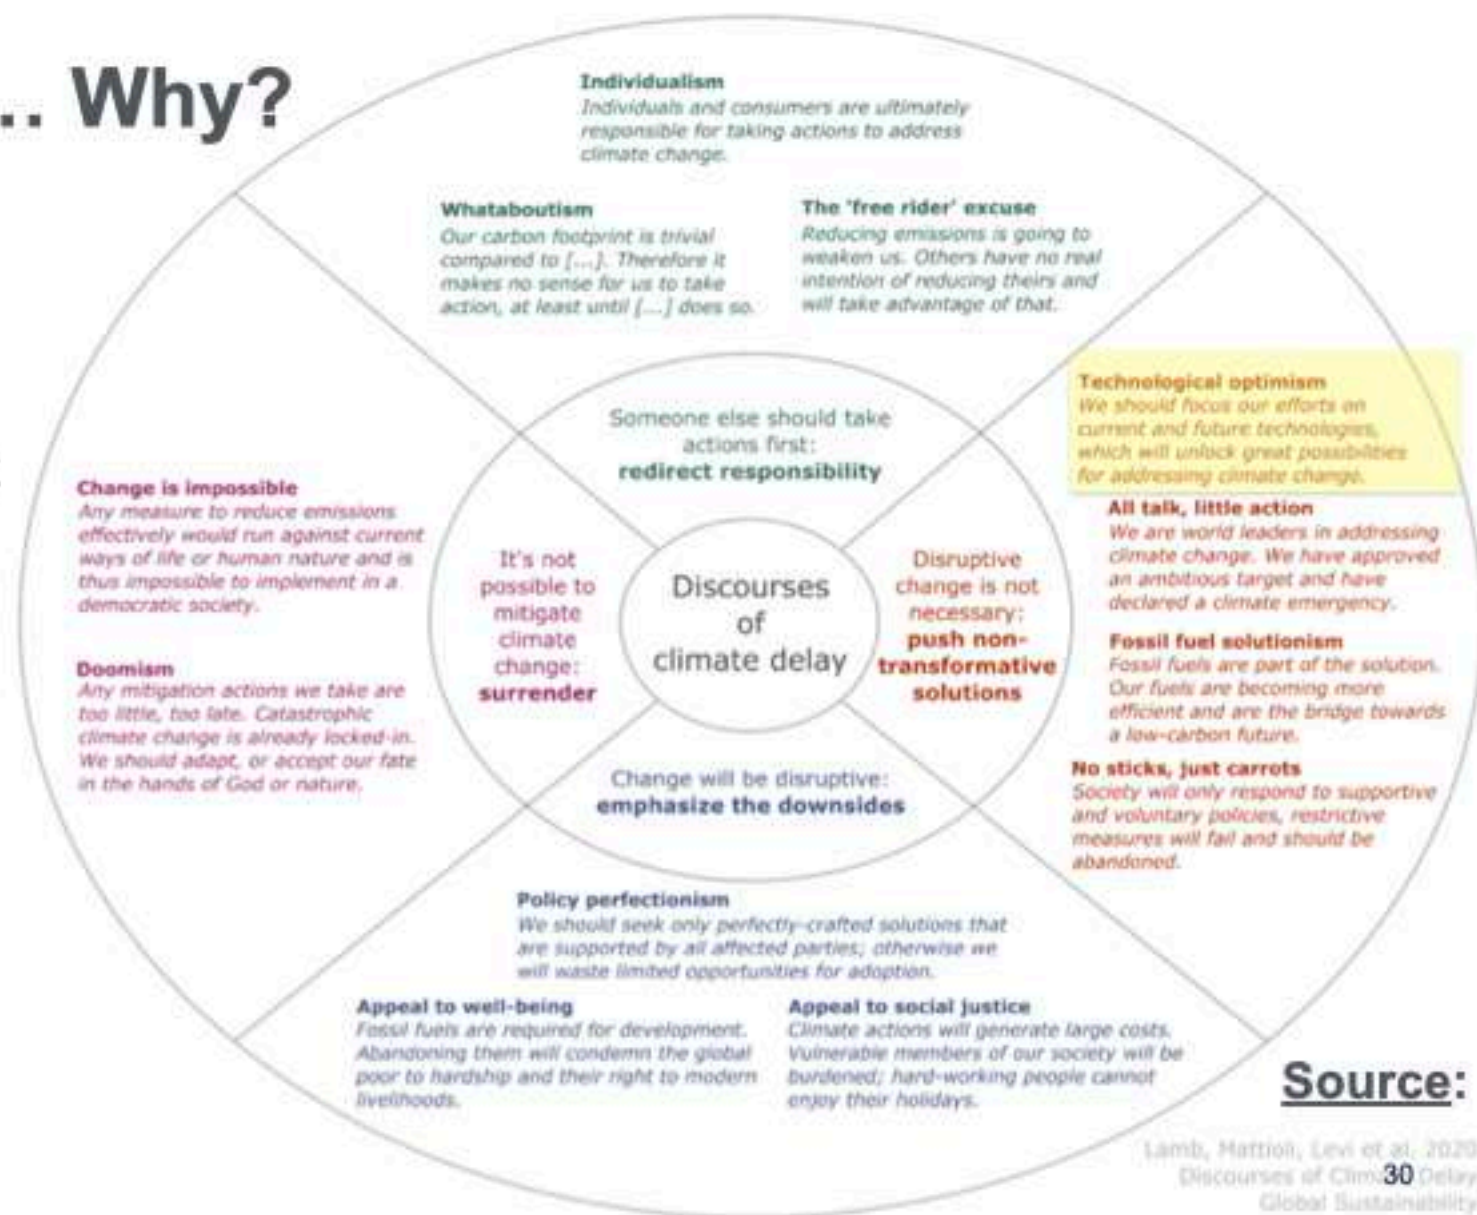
.. Why?

Individualism
Individuals and consumers are ultimately responsible for taking actions to address climate change.

Whataboutism
Our carbon footprint is trivial compared to [...]. Therefore it makes no sense for us to take action, at least until [...] does so.

The 'free rider' excuse
Reducing emissions is going to weaken us. Others have no real intention of reducing theirs and will take advantage of that.

Technological optimism
We should focus our efforts on current and future technologies, which will unlock great possibilities for addressing climate change.

All talk, little action
We are world leaders in addressing climate change. We have approved an ambitious target and have declared a climate emergency.

Fossil fuel solutionism
Fossil fuels are part of the solution. Our fuels are becoming more efficient and are the bridge towards a low-carbon future.

No sticks, just carrots
Society will only respond to supportive and voluntary policies, restrictive measures will fail and should be abandoned.

Change is impossible
Any measure to reduce emissions effectively would run against current ways of life or human nature and is thus impossible to implement in a democratic society.

Doomism
Any mitigation actions we take are too little, too late. Catastrophic climate change is already locked-in. We should adapt, or accept our fate in the hands of God or nature.

Someone else should take actions first:
redirect responsibility

It's not possible to mitigate climate change:
surrender

Discourses of climate delay

Disruptive change is not necessary:
push non-transformative solutions

Change will be disruptive:
emphasize the downsides

Policy perfectionism
We should seek only perfectly-crafted solutions that are supported by all affected parties; otherwise we will waste limited opportunities for adoption.

Appeal to well-being
Fossil fuels are required for development. Abandoning them will condemn the global poor to hardship and their right to modern livelihoods.

Appeal to social justice
Climate actions will generate large costs. Vulnerable members of our society will be burdened; hard-working people cannot enjoy their holidays.

Source:
Lamb, Mattioli, Levi et al. 2020
Discourses of Climate Delay
Global Sustainability

30